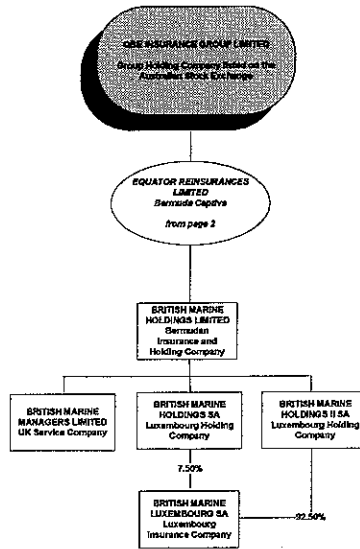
QBE INSURANCE GROUP LIMITED
Group Holding Company listed on the Australian Stock Exchange

EQUATOR REINSURANCES LIMITED
Bermuda Captive

from page 2

BRITISH MARINE HOLDINGS LIMITED
Bermudan Insurance and Holding Company

BRITISH MARINE MANAGERS LIMITED
UK Service Company

BRITISH MARINE HOLDINGS SA
Luxembourg Holding Company

BRITISH MARINE HOLDINGS II SA
Luxembourg Holding Company

7.50%

BRITISH MARINE LUXEMBOURG SA
Luxembourg Insurance Company

92.50%